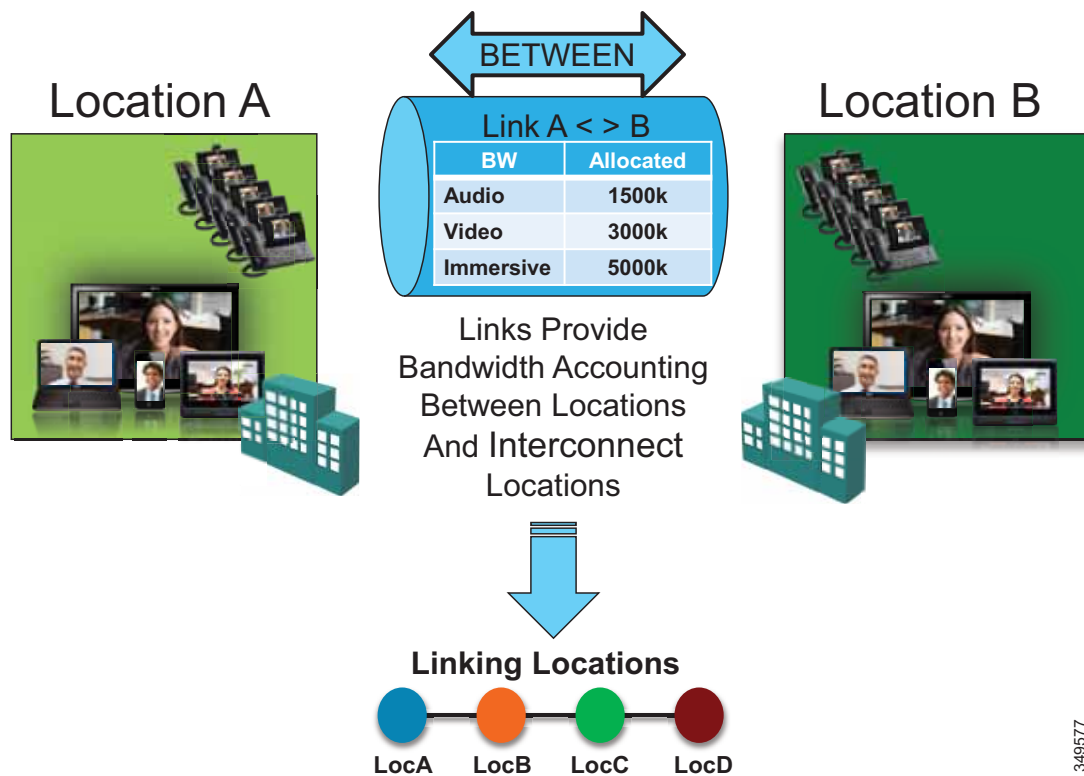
BETWEEN

Location A

Link A < > B

| BW | Allocated |
|---|---|
| Audio | 1500k |
| Video | 3000k |
| Immersive | 5000k |

Location B

Links Provide Bandwidth Accounting Between Locations And Interconnect Locations

Linking Locations

LocA LocB LocC LocD

349577